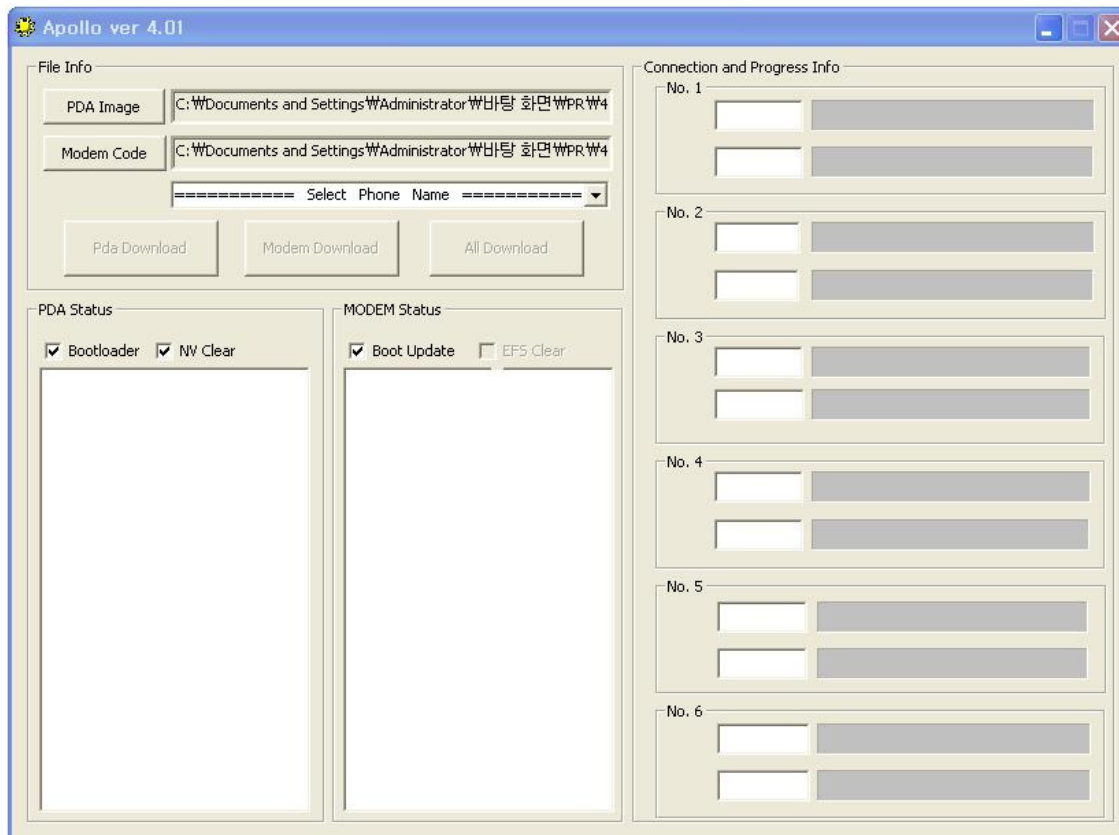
Apollo ver 4.01

File Info

PDA Image C:₩Documents and Settings₩Administrator₩바탕 화면₩PR₩4

Modem Code C:₩Documents and Settings₩Administrator₩바탕 화면₩PR₩4

=========== Select Phone Name ===========

Pda Download Modem Download All Download

PDA Status

Bootloader NV Clear

MODEM Status

Boot Update EFS Clear

Connection and Progress Info

No. 1

No. 2

No. 3

No. 4

No. 5

No. 6